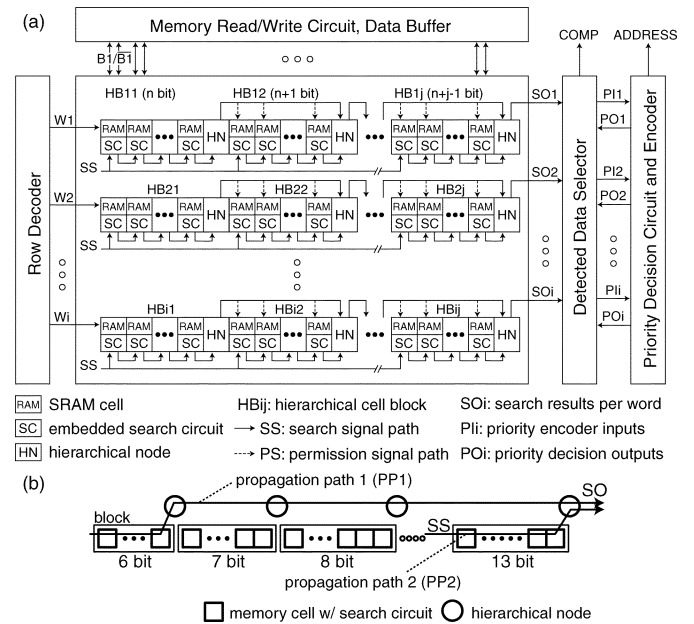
(a)

Memory Read/Write Circuit, Data Buffer

B1 / $\overline{B1}$

COMP

ADDRESS

Row Decoder

HB11 (n bit)

HB12 (n+1 bit)

HB1j (n+j-1 bit)

W1

RAM RAM RAM RAM RAM RAM

SC SC SC HN SC SC SC HN SC SC SC HN

SS

SO1

PI1

PO1

HB21

HB22

HB2j

W2

SO2

PI2

PO2

HBi1

HBi2

HBij

Wi

SOi

PIi

POi

Detected Data Selector

Priority Decision Circuit and Encoder

RAM SRAM cell

SC embedded search circuit

HN hierarchical node

HBij: hierarchical cell block

→ SS: search signal path

--→ PS: permission signal path

SOi: search results per word

PIi: priority encoder inputs

POi: priority decision outputs

(b)

propagation path 1 (PP1)

SO

block

SS

6 bit

7 bit

8 bit

13 bit

propagation path 2 (PP2)

memory cell w/ search circuit

hierarchical node